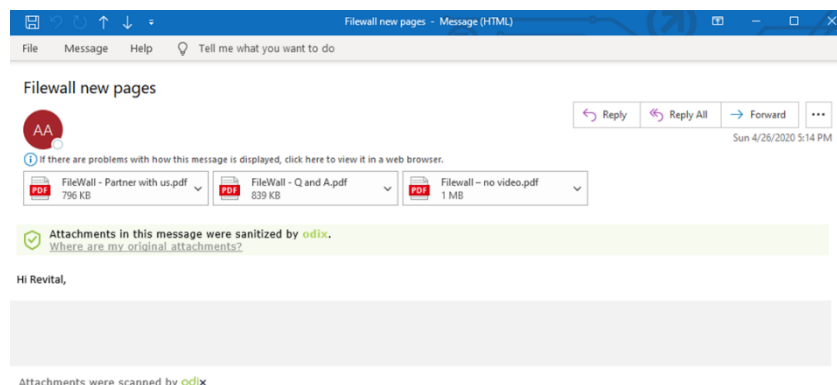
Filewall new pages - Message (HTML)

File Message Help Tell me what you want to do

Filewall new pages

AA

Reply Reply All Forward ...

Sun 4/26/2020 5:14 PM

If there are problems with how this message is displayed, click here to view it in a web browser.

PDF FileWall - Partner with us.pdf 796 KB

PDF FileWall - Q and A.pdf 839 KB

PDF Filewall – no video.pdf 1 MB

Attachments in this message were sanitized by odix.
Where are my original attachments?

Hi Revital,

Attachments were scanned by odix